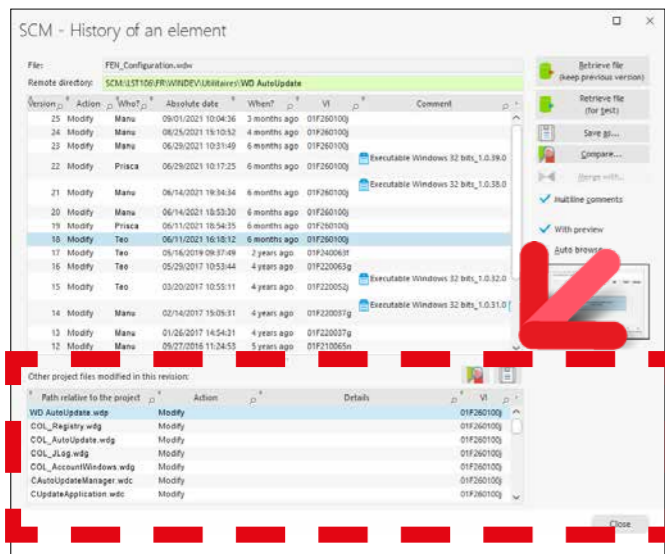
SCM - History of an element

File: FEN_Configuration.wdw
Remote directory: SCM:\LST106\FR\WINDEV\Utilitaires\WD AutoUpdate

| Version | Action | Who? | Absolute date | When? | VI | Comment |
|---|---|---|---|---|---|---|
| 25 | Modify | Manu | 09/01/2021 10:04:36 | 3 months ago | 01F260100j | |
| 24 | Modify | Manu | 08/25/2021 15:10:52 | 4 months ago | 01F260100j | |
| 23 | Modify | Manu | 06/29/2021 10:31:49 | 6 months ago | 01F260100j | |
| 22 | Modify | Prisca | 06/29/2021 10:17:25 | 6 months ago | 01F260100j | Executable Windows 32 bits_1.0.39.0 |
| 21 | Modify | Manu | 06/14/2021 18:34:34 | 6 months ago | 01F260100j | Executable Windows 32 bits_1.0.38.0 |
| 20 | Modify | Manu | 06/14/2021 18:53:30 | 6 months ago | 01F260100j | |
| 19 | Modify | Prisca | 06/11/2021 16:54:35 | 6 months ago | 01F260100j | |
| 18 | Modify | Teo | 06/11/2021 16:18:12 | 6 months ago | 01F260100j | |
| 17 | Modify | Teo | 05/16/2019 09:37:49 | 2 years ago | 01F240063f | |
| 16 | Modify | Teo | 05/29/2017 10:53:44 | 4 years ago | 01F220063g | |
| 15 | Modify | Teo | 03/20/2017 10:55:11 | 4 years ago | 01F220052j | Executable Windows 32 bits_1.0.32.0 |
| 14 | Modify | Manu | 02/14/2017 15:09:31 | 4 years ago | 01F220037g | Executable Windows 32 bits_1.0.31.0 |
| 13 | Modify | Manu | 01/26/2017 14:54:21 | 4 years ago | 01F220037g | |
| 12 | Modify | Manu | 09/27/2016 11:24:53 | 5 years ago | 01F210065n | |

Retrieve file (keep previous version)
Retrieve file (for test)
Save as...
Compare...
Merge with...
Multiline comments
With preview
Auto browse

Other project files modified in this revision:

| Path relative to the project | Action | Details | VI |
|---|---|---|---|
| WD AutoUpdate.wdp | Modify | | 01F260100j |
| COL_Registry.wdg | Modify | | 01F260100j |
| COL_AutoUpdate.wdg | Modify | | 01F260100j |
| COL_JLog.wdg | Modify | | 01F260100j |
| COL_AccountWindows.wdg | Modify | | 01F260100j |
| CAutoUpdateManager.wdc | Modify | | 01F260100j |
| CUpdateApplication.wdc | Modify | | 01F260100j |

Close